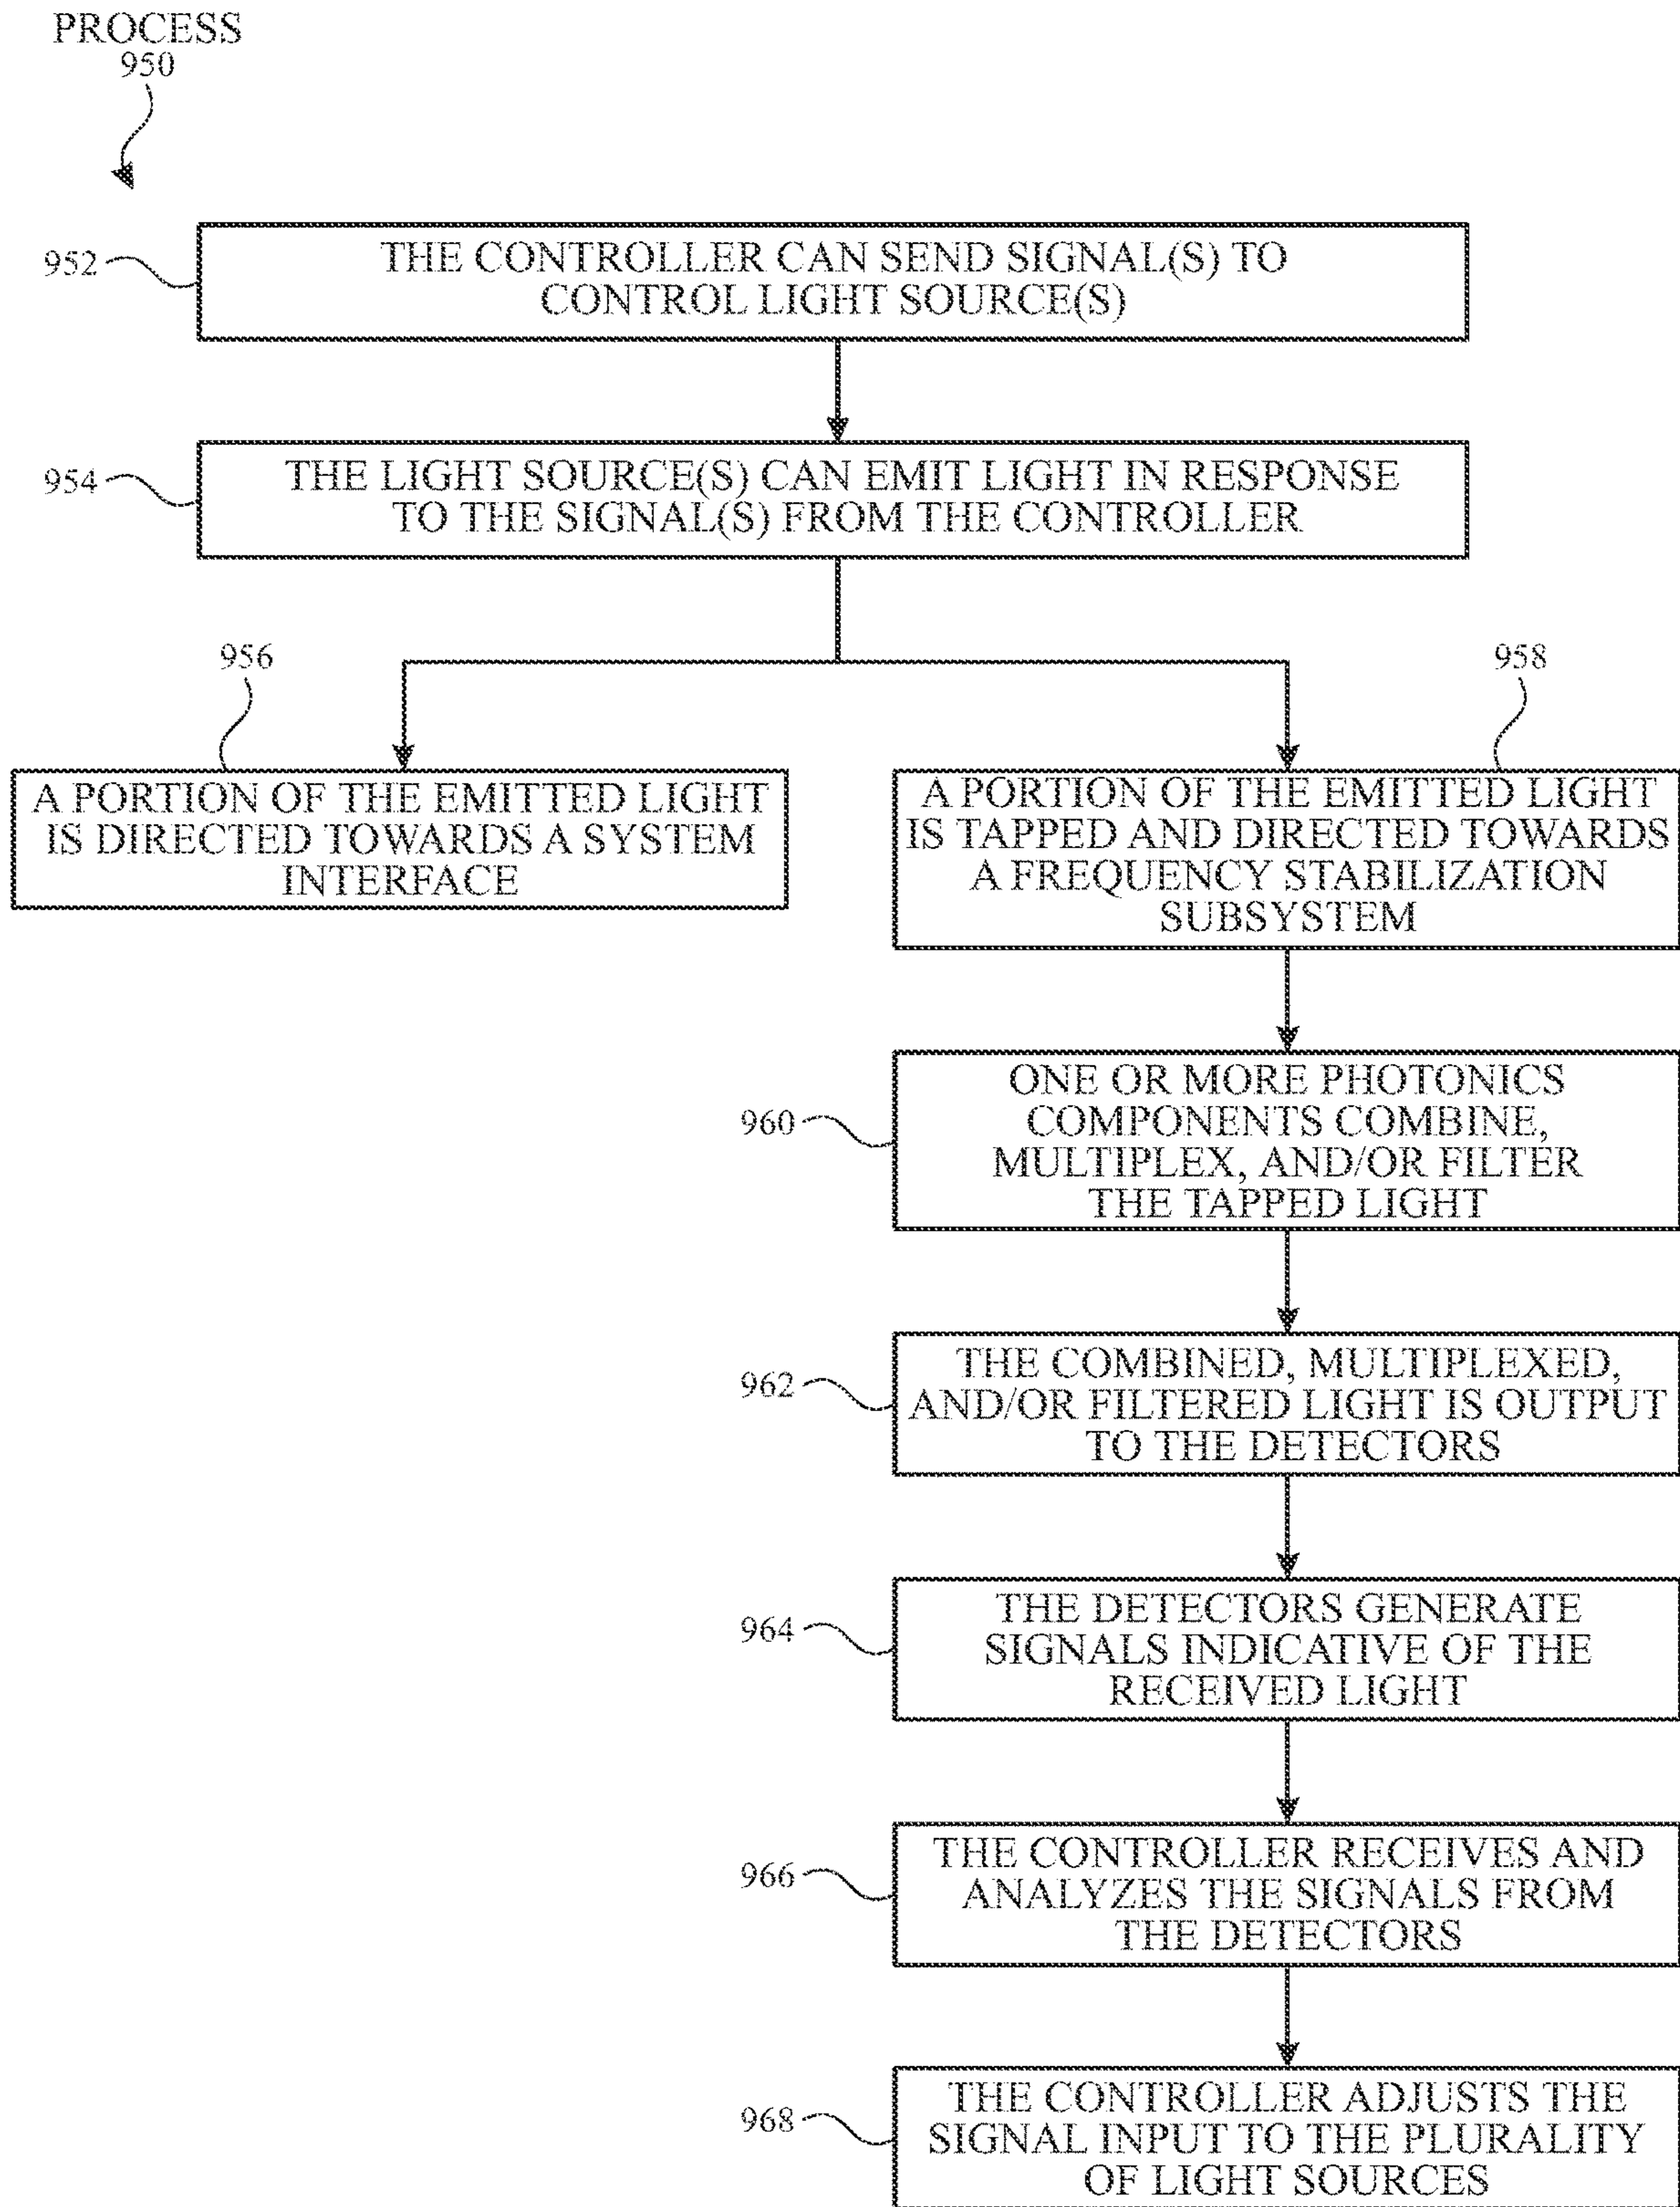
PROCESS
950

952
THE CONTROLLER CAN SEND SIGNAL(S) TO CONTROL LIGHT SOURCE(S)

954
THE LIGHT SOURCE(S) CAN EMIT LIGHT IN RESPONSE TO THE SIGNAL(S) FROM THE CONTROLLER

956
A PORTION OF THE EMITTED LIGHT IS DIRECTED TOWARDS A SYSTEM INTERFACE

958
A PORTION OF THE EMITTED LIGHT IS TAPPED AND DIRECTED TOWARDS A FREQUENCY STABILIZATION SUBSYSTEM

960
ONE OR MORE PHOTONICS COMPONENTS COMBINE, MULTIPLEX, AND/OR FILTER THE TAPPED LIGHT

962
THE COMBINED, MULTIPLEXED, AND/OR FILTERED LIGHT IS OUTPUT TO THE DETECTORS

964
THE DETECTORS GENERATE SIGNALS INDICATIVE OF THE RECEIVED LIGHT

966
THE CONTROLLER RECEIVES AND ANALYZES THE SIGNALS FROM THE DETECTORS

968
THE CONTROLLER ADJUSTS THE SIGNAL INPUT TO THE PLURALITY OF LIGHT SOURCES